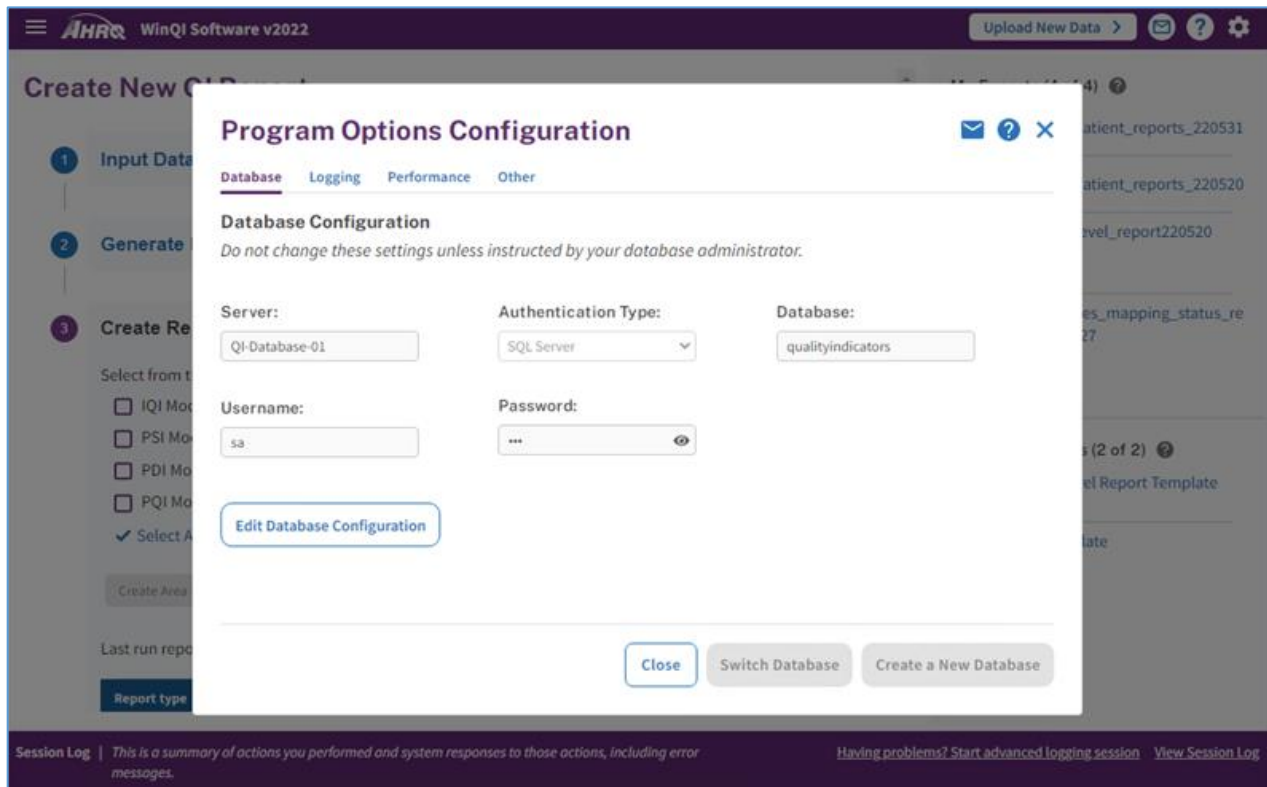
AHRQ WinQI Software v2022

Upload New Data >

Create New Q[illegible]

1 Input Data

2 Generate

3 Create Re

Select from t

IQI Mo

PSI Mo

PDI Mo

PQI Mo

✔ Select A

Create Area

Last run repo

Report type

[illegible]4) 

atient_reports_220531

atient_reports_220520

vel_report220520

es_mapping_status_re
27

s (2 of 2)

el Report Template

late

Program Options Configuration

Database Logging Performance Other

Database Configuration

Do not change these settings unless instructed by your database administrator.

Server:
QI-Database-01

Authentication Type:
SQL Server

Database:
qualityindicators

Username:
sa

Password:
•••

Edit Database Configuration

Close Switch Database Create a New Database

Session Log | This is a summary of actions you performed and system responses to those actions, including error messages.

Having problems? Start advanced logging session View Session Log